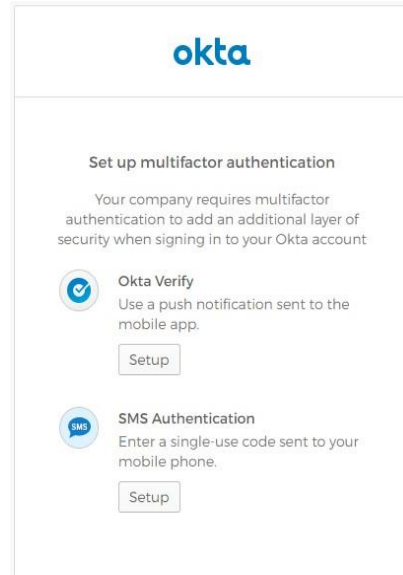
okta

Set up multifactor authentication

Your company requires multifactor authentication to add an additional layer of security when signing in to your Okta account

Okta Verify
Use a push notification sent to the mobile app.

Setup

SMS

SMS Authentication
Enter a single-use code sent to your mobile phone.

Setup